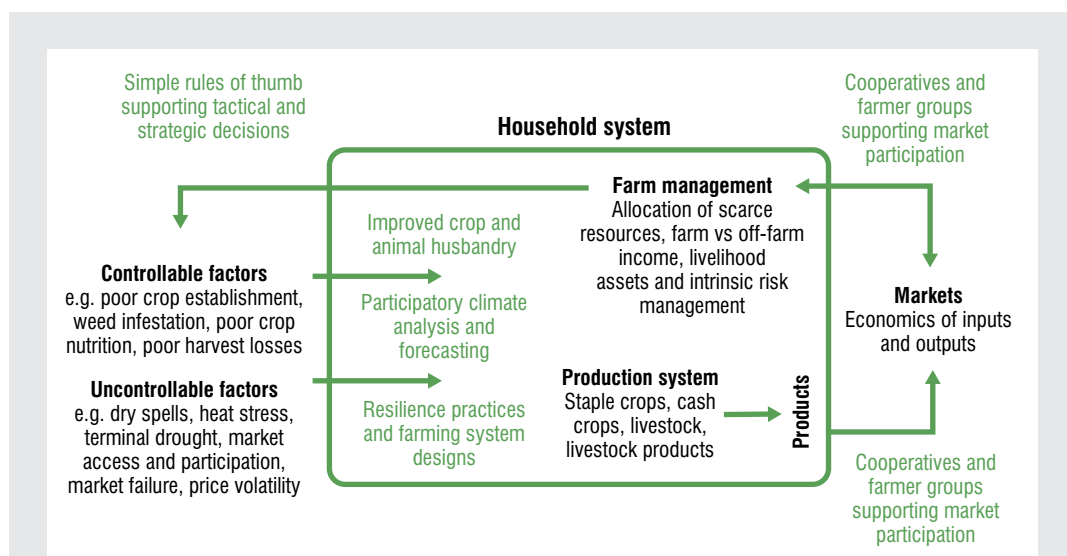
Simple rules of thumb supporting tactical and strategic decisions

Household system

Cooperatives and farmer groups supporting market participation

Farm management
Allocation of scarce resources, farm vs off-farm income, livelihood assets and intrinsic risk management

Improved crop and animal husbandry

Controllable factors
e.g. poor crop establishment, weed infestation, poor crop nutrition, poor harvest losses

Participatory climate analysis and forecasting

Markets
Economics of inputs and outputs

Uncontrollable factors
e.g. dry spells, heat stress, terminal drought, market access and participation, market failure, price volatility

Resilience practices and farming system designs

Production system
Staple crops, cash crops, livestock, livestock products

Products

Cooperatives and farmer groups supporting market participation